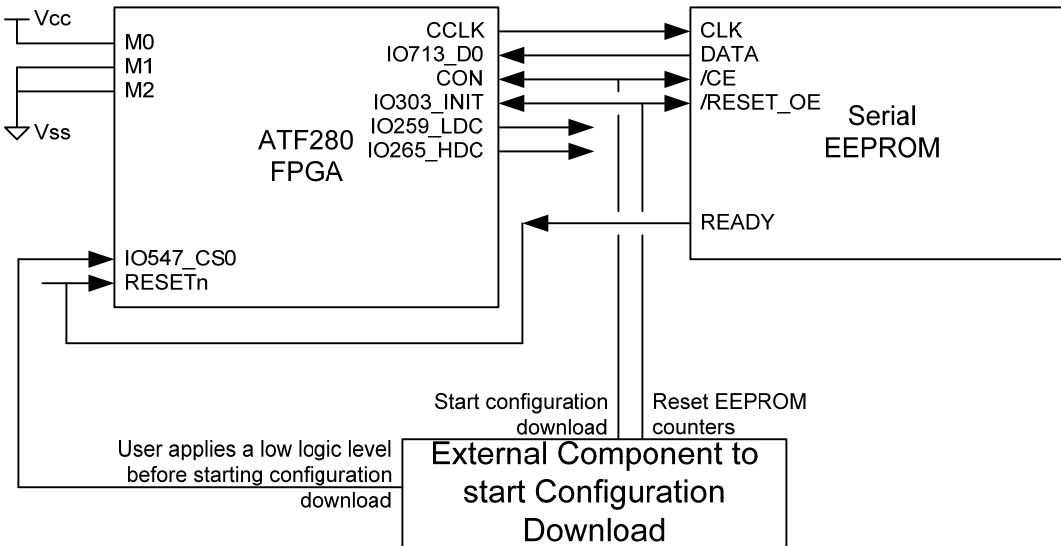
Vcc

M0
M1
M2

Vss

ATF280
FPGA

CCLK
IO713_D0
CON
IO303_INIT
IO259_LDC
IO265_HDC

IO547_CS0
RESETn

CLK
DATA
/CE
/RESET_OE

Serial
EEPROM

READY

Start configuration download

Reset EEPROM counters

User applies a low logic level before starting configuration download

External Component to start Configuration Download